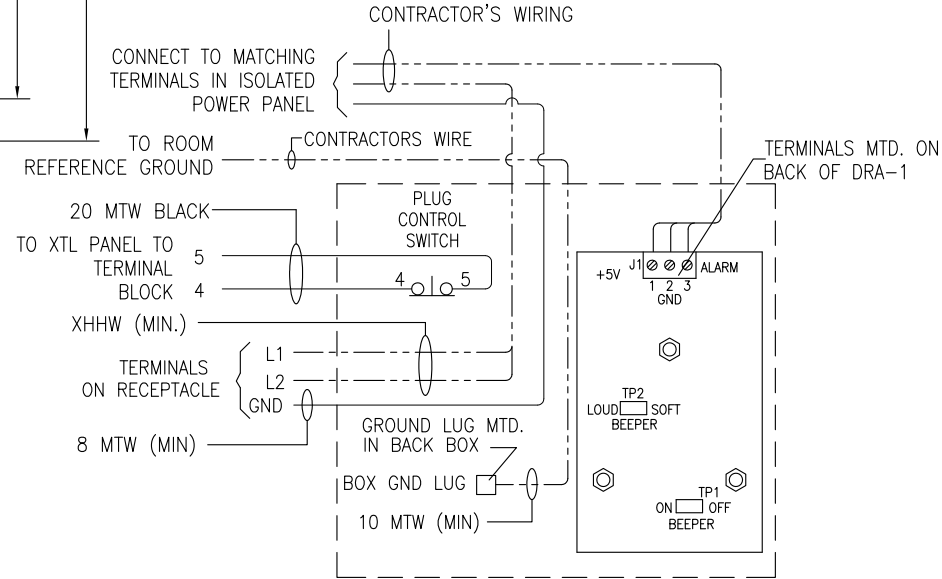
CONTRACTOR'S WIRING

CONNECT TO MATCHING TERMINALS IN ISOLATED POWER PANEL

TO ROOM REFERENCE GROUND

CONTRACTORS WIRE

TERMINALS MTD. ON BACK OF DRA-1

20 MTW BLACK

PLUG CONTROL SWITCH

TO XTL PANEL TO TERMINAL BLOCK

5

4

4

5

+5V

J1

1 2 3

GND

ALARM

XHHW (MIN.)

TERMINALS ON RECEPTACLE

L1

L2

GND

TP2

LOUD

SOFT

BEEPER

8 MTW (MIN)

GROUND LUG MTD. IN BACK BOX

BOX GND LUG

TP1

ON

OFF

BEEPER

10 MTW (MIN)